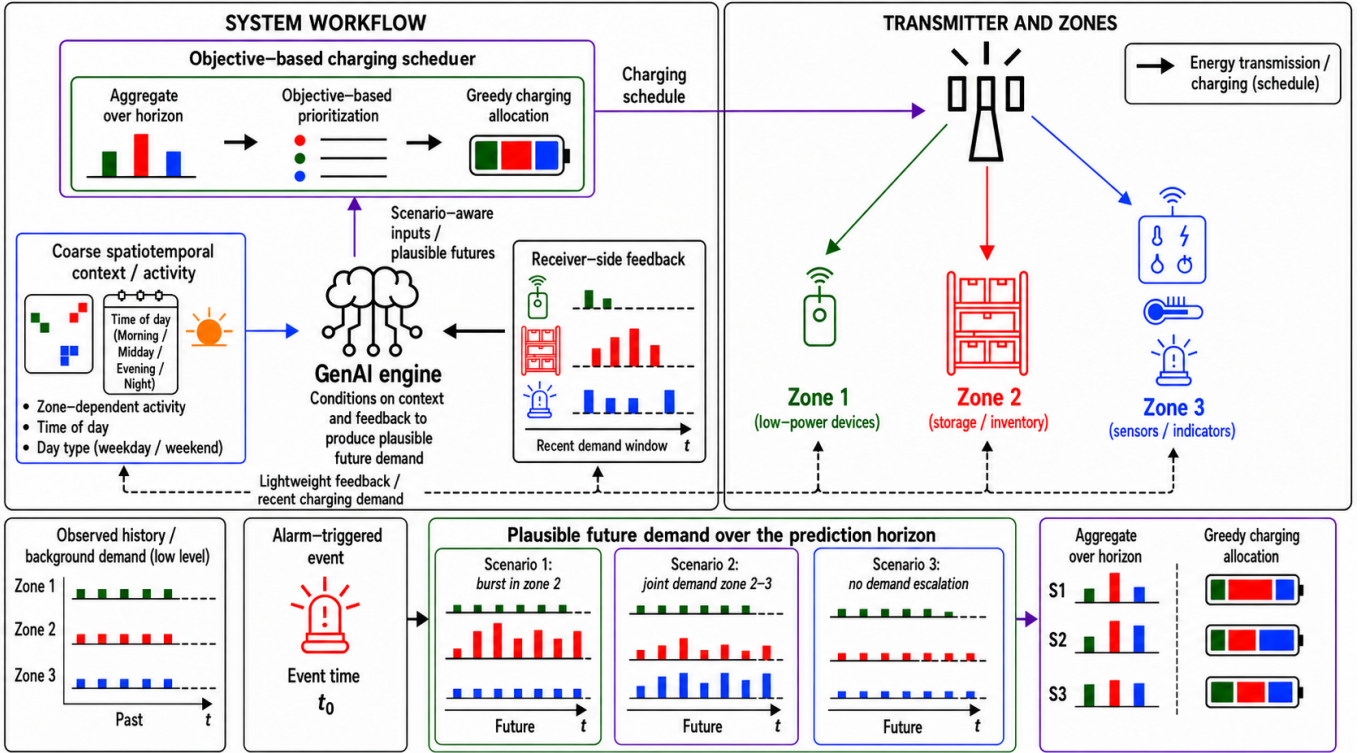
SYSTEM WORKFLOW

Objective–based charging scheduer

Aggregate over horizon

Objective–based prioritization

Greedy charging allocation

Charging schedule

TRANSMITTER AND ZONES

Energy transmission / charging (schedule)

Scenario–aware inputs / plausible futures

Coarse spatiotemporal context / activity

Time of day (Morning / Midday / Evening / Night)

• Zone–dependent activity
• Time of day
• Day type (weekday / weekend)

GenAI engine

Conditions on context and feedback to produce plausible future demand

Receiver–side feedback

Recent demand window $t$

Zone 1
(low–power devices)

Zone 2
(storage / inventory)

Zone 3
(sensors / indicators)

Lightweight feedback / recent charging demand

Observed history / background demand (low level)

Zone 1

Zone 2

Zone 3

Past $t$

Alarm–triggered event

Event time
$t_0$

Plausible future demand over the prediction horizon

Scenario 1:
burst in zone 2

Future $t$

Scenario 2:
joint demand zone 2–3

Future $t$

Scenario 3:
no demand escalation

Future $t$

Aggregate over horizon

Greedy charging allocation

S1

S2

S3